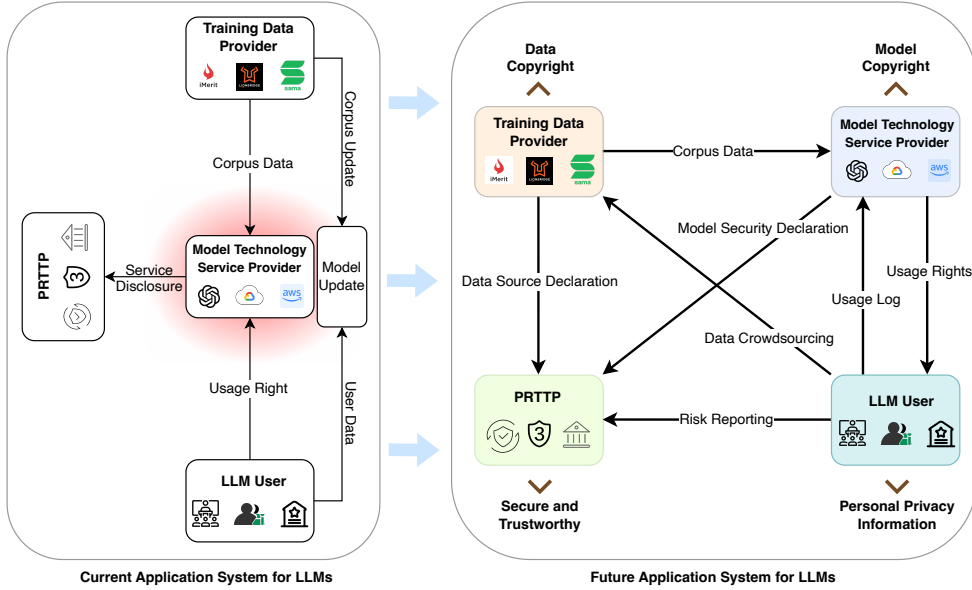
Training Data Provider

iMerit LIONBRIDGE sama

Corpus Update

Corpus Data

PRTTP

Service Disclosure

Model Technology Service Provider

aws

Model Update

Usage Right

User Data

LLM User

Current Application System for LLMs

Data Copyright

Model Copyright

Training Data Provider

iMerit LIONBRIDGE sama

Corpus Data

Model Technology Service Provider

aws

Model Security Declaration

Data Source Declaration

Usage Rights

Usage Log

Data Crowdsourcing

PRTTP

Risk Reporting

LLM User

Secure and Trustworthy

Personal Privacy Information

Future Application System for LLMs